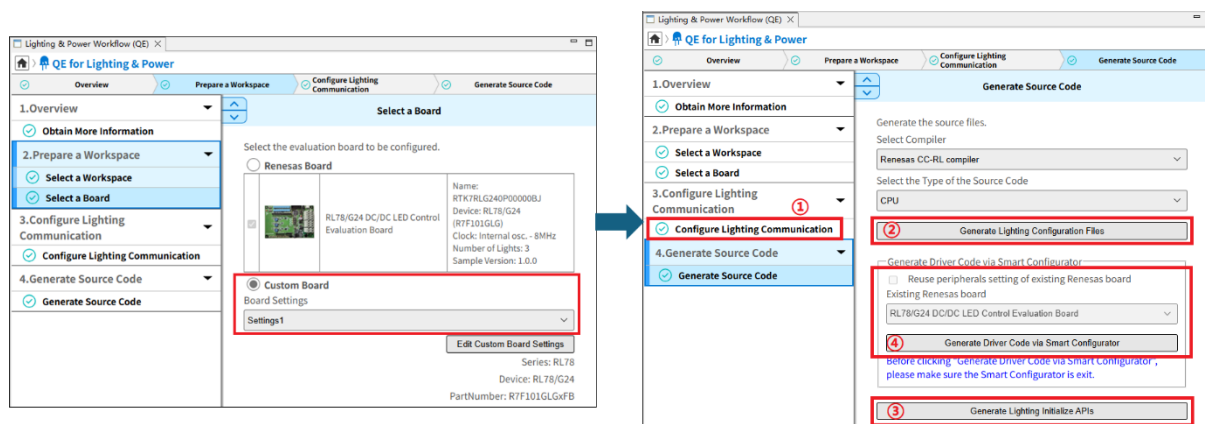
Lighting & Power Workflow (QE)

QE for Lighting & Power

Overview | Prepare a Workspace | Configure Lighting Communication | Generate Source Code

1.Overview
Obtain More Information
2.Prepare a Workspace
Select a Workspace
Select a Board
3.Configure Lighting Communication
Configure Lighting Communication
4.Generate Source Code
Generate Source Code

Select a Board

Select the evaluation board to be configured.

Renesas Board

| | | RL78/G24 DC/DC LED Control Evaluation Board | Name: RTK7RLG240P00000BJ Device: RL78/G24 (R7F101GLG) Clock: Internal osc. - 8MHz Number of Lights: 3 Sample Version: 1.0.0 |
|---|---|---|---|

Custom Board
Board Settings
Settings1

Edit Custom Board Settings

Series: RL78
Device: RL78/G24
PartNumber: R7F101GLGxFB

Lighting & Power Workflow (QE)

QE for Lighting & Power

Overview | Prepare a Workspace | Configure Lighting Communication | Generate Source Code

1.Overview
Obtain More Information
2.Prepare a Workspace
Select a Workspace
Select a Board
3.Configure Lighting Communication
①
Configure Lighting Communication
4.Generate Source Code
Generate Source Code

Generate Source Code

Generate the source files.
Select Compiler
Renesas CC-RL compiler
Select the Type of the Source Code
CPU

② Generate Lighting Configuration Files

Generate Driver Code via Smart Configurator
Reuse peripherals setting of existing Renesas board
Existing Renesas board
RL78/G24 DC/DC LED Control Evaluation Board

④ Generate Driver Code via Smart Configurator

Before clicking "Generate Driver Code via Smart Configurator", please make sure the Smart Configurator is exit.

③ Generate Lighting Initialize APIs